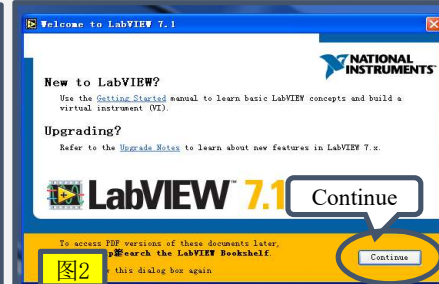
Welcome to LabVIEW 7.1

NATIONAL INSTRUMENTS

New to LabVIEW?

Use the Getting Started manual to learn basic LabVIEW concepts and build a virtual instrument (VI).

Upgrading?

Refer to the Upgrade Notes to learn about new features in LabVIEW 7.x.

LabVIEW 7.1

Continue

To access PDF versions of these documents later, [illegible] Search the LabVIEW Bookshelf.

图2

this dialog box again

Continue